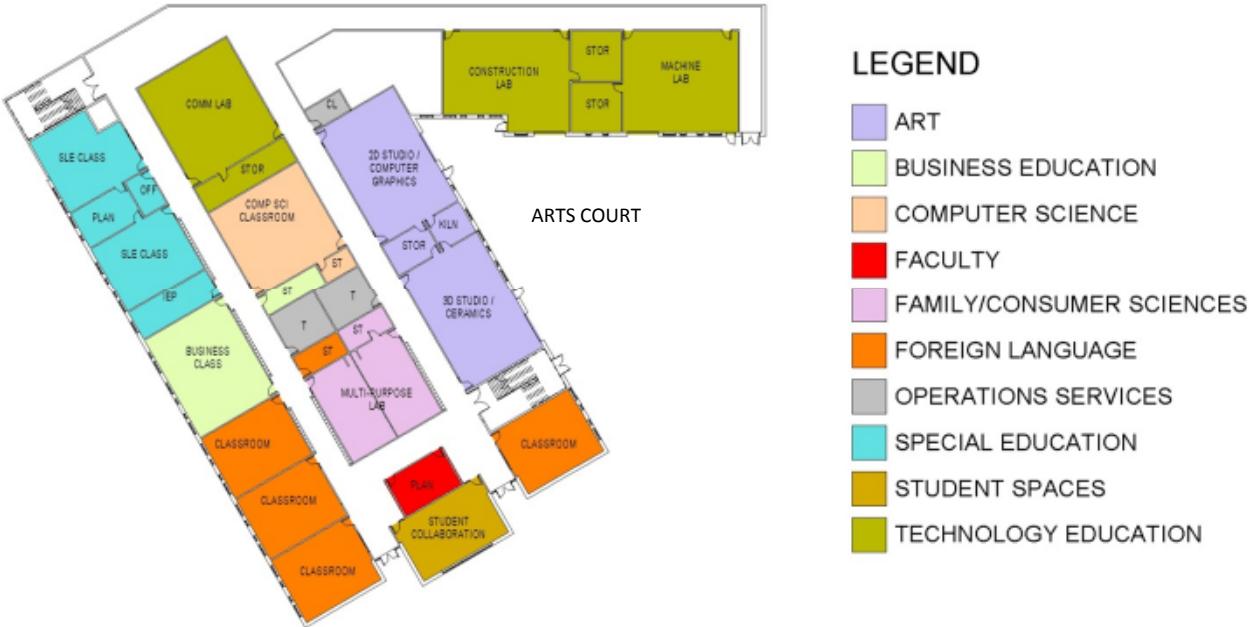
CONSTRUCTION LAB

STOR

MACHINE LAB

STOR

COMM LAB

CL

SLE CLASS

STOR

2D STUDIO / COMPUTER GRAPHICS

OFF

PLAN

COMP SCI CLASSROOM

ARTS COURT

STOR

KILN

SLE CLASS

ST

ST

T

T

3D STUDIO / CERAMICS

IEP

ST

BUSINESS CLASS

ST

MULTI-PURPOSE LAB

CLASSROOM

CLASSROOM

PLAN

CLASSROOM

STUDENT COLLABORATION

CLASSROOM

LEGEND

ART

BUSINESS EDUCATION

COMPUTER SCIENCE

FACULTY

FAMILY/CONSUMER SCIENCES

FOREIGN LANGUAGE

OPERATIONS SERVICES

SPECIAL EDUCATION

STUDENT SPACES

TECHNOLOGY EDUCATION